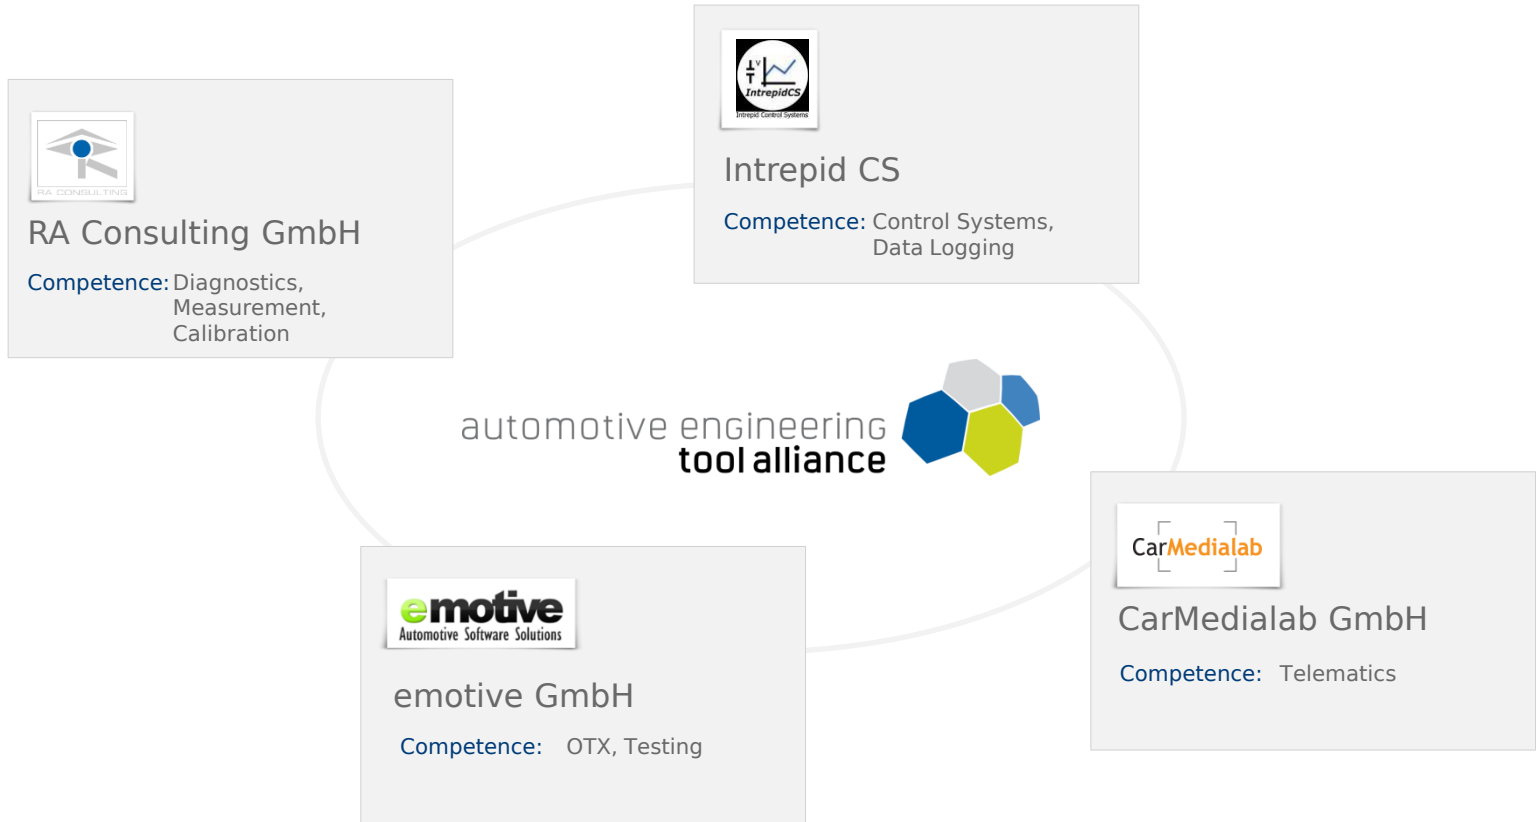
IntrepidCS
Intrepid Control Systems

Intrepid CS

Competence: Control Systems, Data Logging

RA CONSULTING

RA Consulting GmbH

Competence: Diagnostics, Measurement, Calibration

automotive engineering
tool alliance

CarMedialab

CarMedialab GmbH

Competence: Telematics

emotive
Automotive Software Solutions

emotive GmbH

Competence: OTX, Testing